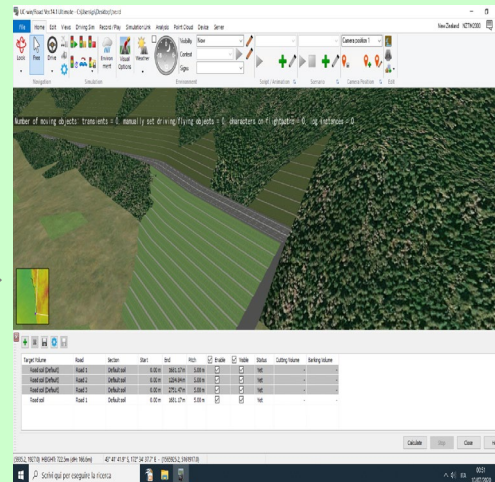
UC-win/Road Ver.14.1 Ultimate - C:\Users\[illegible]\Desktop\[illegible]

File Home Edit Views Driving Sim Record/Play Simulation Link Analysis Point Cloud Device Server

New Zealand NZTM2000

Look Free Drive

Navigation

Environment Visual Options Weather

Simulation

Visibility Raw
Contrast
Sigma

Environment

Script / Animation Scenario Camera Position

Camera position 1

Edit

Number of moving objects: transients = 0, manually set driving/flying objects = 0, characters on flight path = 0, log instances = 0

| Target Volume | Road | Section | Start | End | Pitch | Enable | Visible | Status | Cutting Volume | Banking Volume |
|---|---|---|---|---|---|---|---|---|---|---|
| Road soil (Default) | Road 1 | Default soil | 0.00 m | 1681.17 m | 5.00 m | ☑ | ☑ | Yet | - | - |
| Road soil (Default) | Road 2 | Default soil | 0.00 m | 1204.84 m | 5.00 m | ☑ | ☑ | Yet | - | - |
| Road soil (Default) | Road 3 | Default soil | 0.00 m | 2751.47 m | 5.00 m | ☑ | ☑ | Yet | - | - |
| Road soil | Road 1 | Default soil | 0.00 m | 1681.17 m | 5.00 m | ☑ | ☑ | Yet | - | - |

Calculate Stop Close He

(59052, 99271.0; H:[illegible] 722.3m (dH: 166.6m) -40° 47' 41.9" S, 172° 34' 37.7" E - (1563963.2, 5969971.0)

Scrivi qui per eseguire la ricerca

00:51
17/07/2020